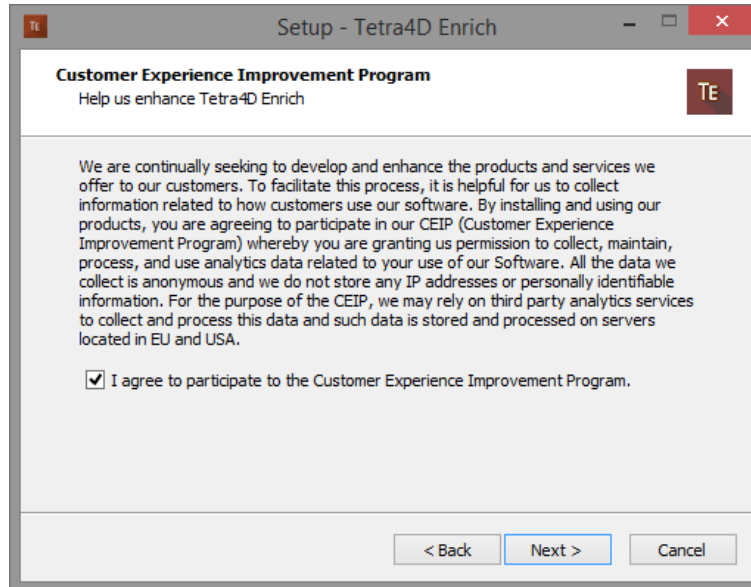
TE Setup - Tetra4D Enrich

Customer Experience Improvement Program
Help us enhance Tetra4D Enrich

TE

We are continually seeking to develop and enhance the products and services we offer to our customers. To facilitate this process, it is helpful for us to collect information related to how customers use our software. By installing and using our products, you are agreeing to participate in our CEIP (Customer Experience Improvement Program) whereby you are granting us permission to collect, maintain, process, and use analytics data related to your use of our Software. All the data we collect is anonymous and we do not store any IP addresses or personally identifiable information. For the purpose of the CEIP, we may rely on third party analytics services to collect and process this data and such data is stored and processed on servers located in EU and USA.

☑ I agree to participate to the Customer Experience Improvement Program.

< Back Next > Cancel